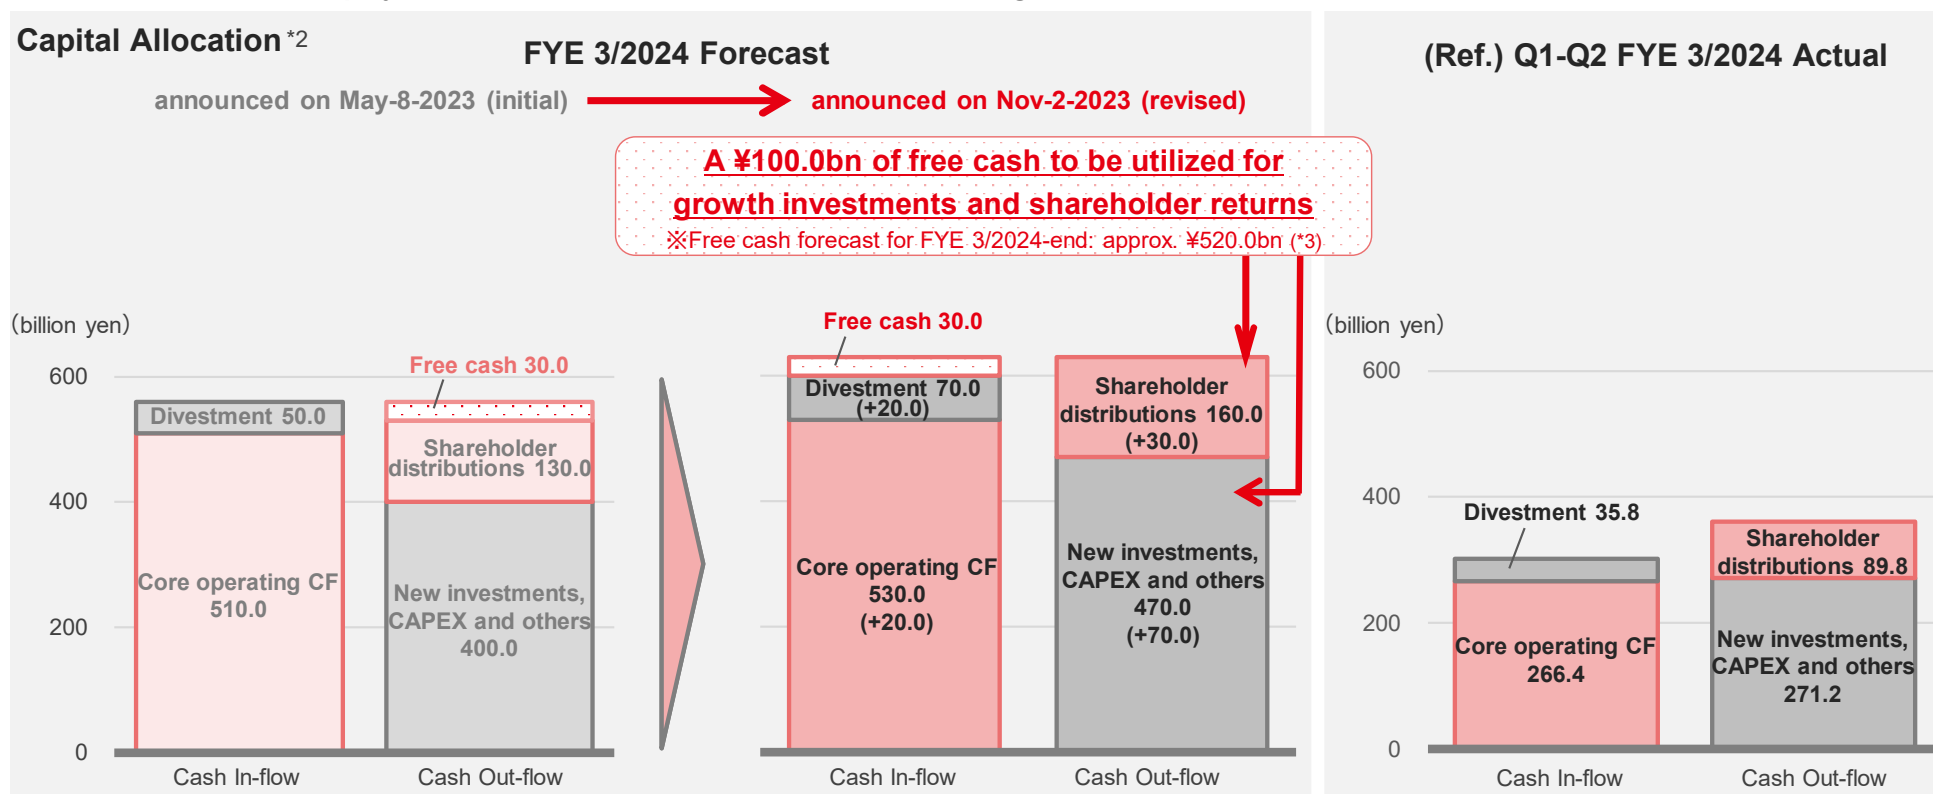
Capital Allocation *2

FYE 3/2024 Forecast

announced on May-8-2023 (initial)

announced on Nov-2-2023 (revised)

A ¥100.0bn of free cash to be utilized for growth investments and shareholder returns

※Free cash forecast for FYE 3/2024-end: approx. ¥520.0bn (*3)

(billion yen)

600
400
200
0

Free cash 30.0

Divestment 50.0

Shareholder distributions 130.0

Core operating CF 510.0

New investments, CAPEX and others 400.0

Cash In-flow

Cash Out-flow

Free cash 30.0

Divestment 70.0 (+20.0)

Shareholder distributions 160.0 (+30.0)

Core operating CF 530.0 (+20.0)

New investments, CAPEX and others 470.0 (+70.0)

Cash In-flow

Cash Out-flow

(Ref.) Q1-Q2 FYE 3/2024 Actual

(billion yen)

600
400
200
0

Divestment 35.8

Shareholder distributions 89.8

Core operating CF 266.4

New investments, CAPEX and others 271.2

Cash In-flow

Cash Out-flow